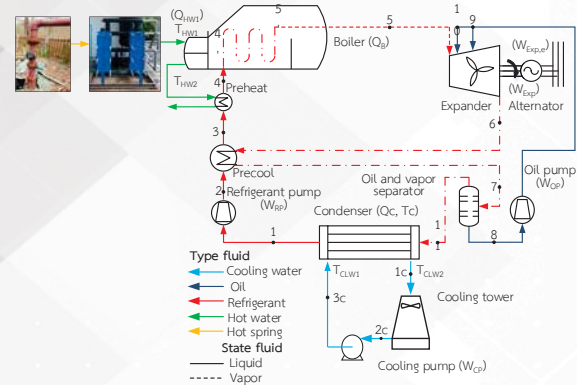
($Q_{HW1}$)
$T_{HW1}$
4
5
5
1
9
0
Boiler ($Q_B$)
($W_{Exp,e}$)
($W_{Exp}$)
$T_{HW2}$
4
Preheat
Expander
Alternator
3
6
Precool
Oil and vapor separator
7
Oil pump ($W_{OP}$)
2
Refrigerant pump ($W_{RP}$)
Condenser (Qc, Tc)
1
1
1
8
Type fluid
Cooling water
Oil
Refrigerant
Hot water
Hot spring
State fluid
Liquid
Vapor
$T_{CLW1}$
1c
$T_{CLW2}$
3c
Cooling tower
2c
Cooling pump ($W_{CP}$)